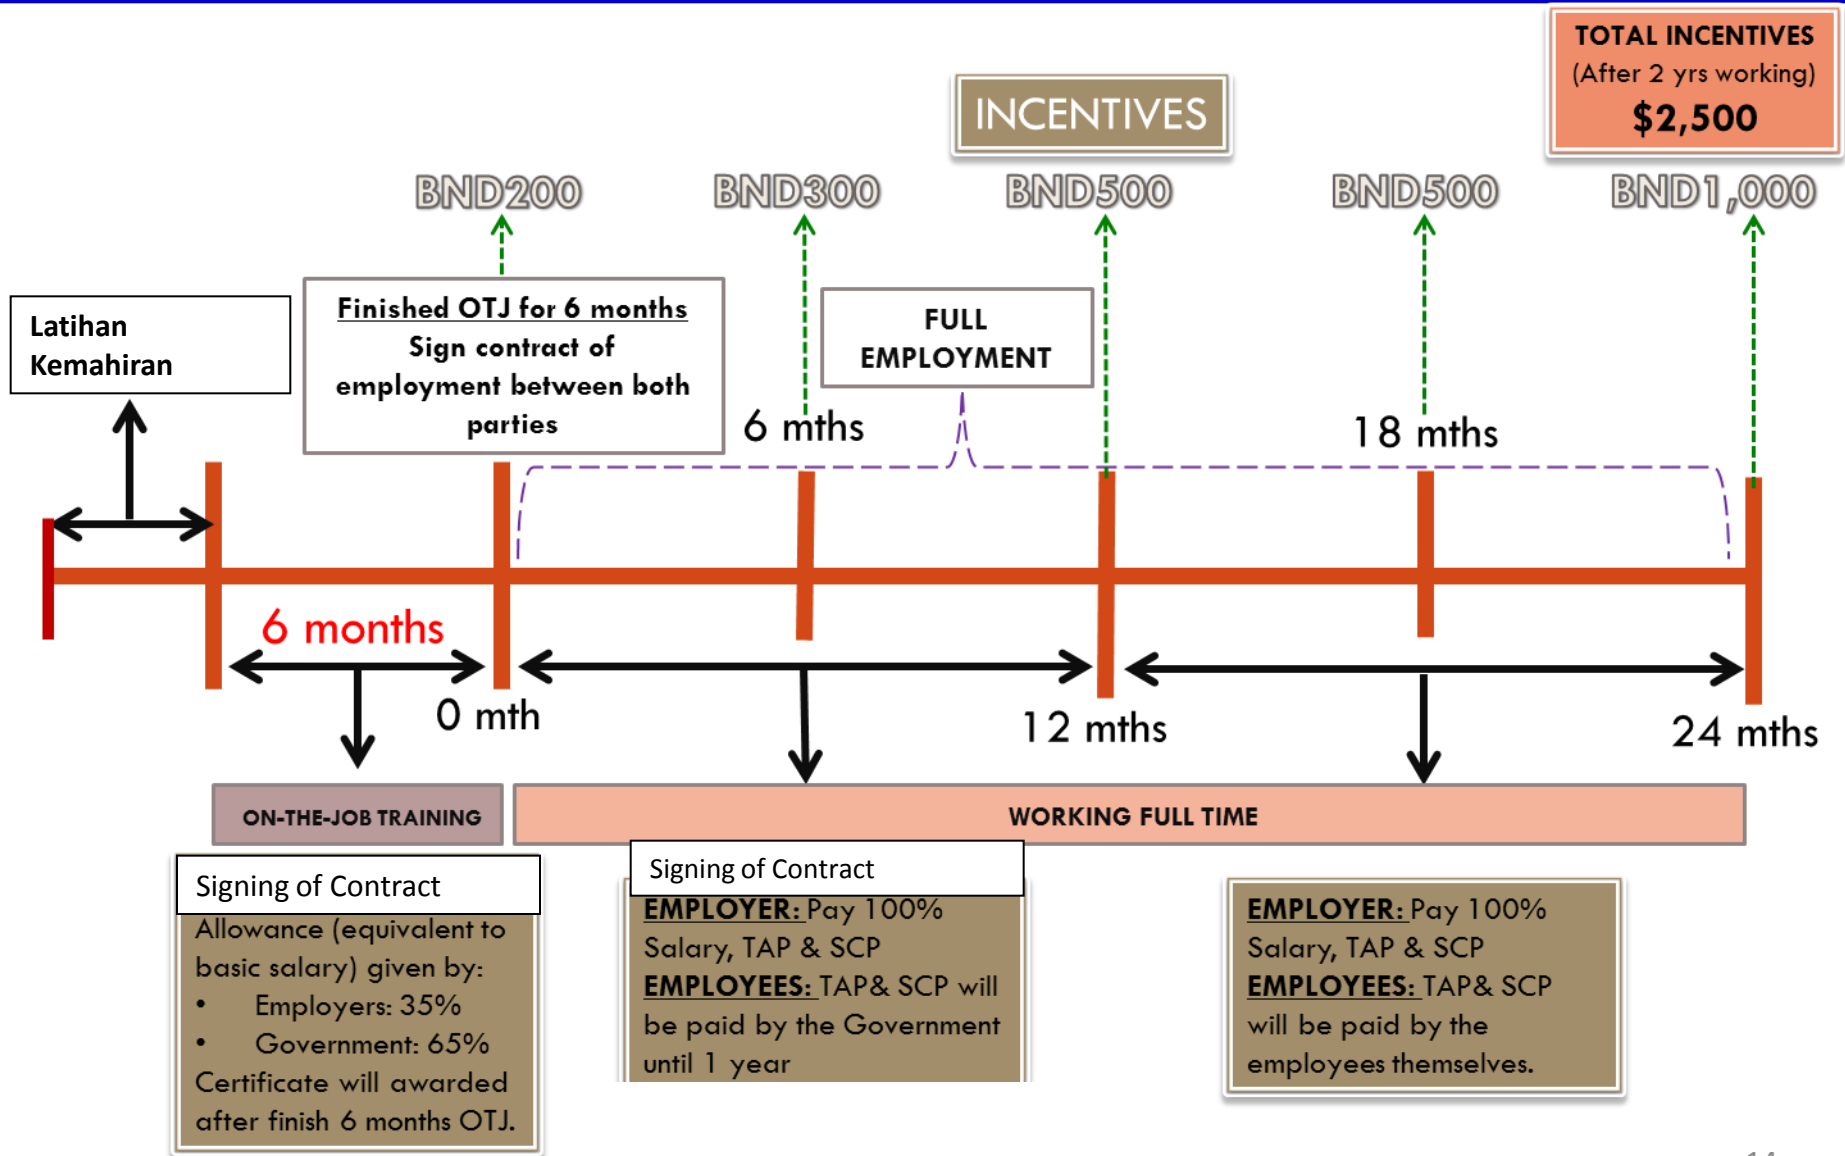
TOTAL INCENTIVES
(After 2 yrs working)
$2,500

INCENTIVES

BND200 BND300 BND500 BND500 BND1,000

Latihan Kemahiran

Finished OTJ for 6 months
Sign contract of employment between both parties

FULL EMPLOYMENT

6 mths

18 mths

6 months

0 mth

12 mths

24 mths

ON-THE-JOB TRAINING

WORKING FULL TIME

Signing of Contract
Allowance (equivalent to basic salary) given by:
• Employers: 35%
• Government: 65%
Certificate will awarded after finish 6 months OTJ.

Signing of Contract
EMPLOYER: Pay 100% Salary, TAP & SCP
EMPLOYEES: TAP& SCP will be paid by the Government until 1 year

EMPLOYER: Pay 100% Salary, TAP & SCP
EMPLOYEES: TAP& SCP will be paid by the employees themselves.